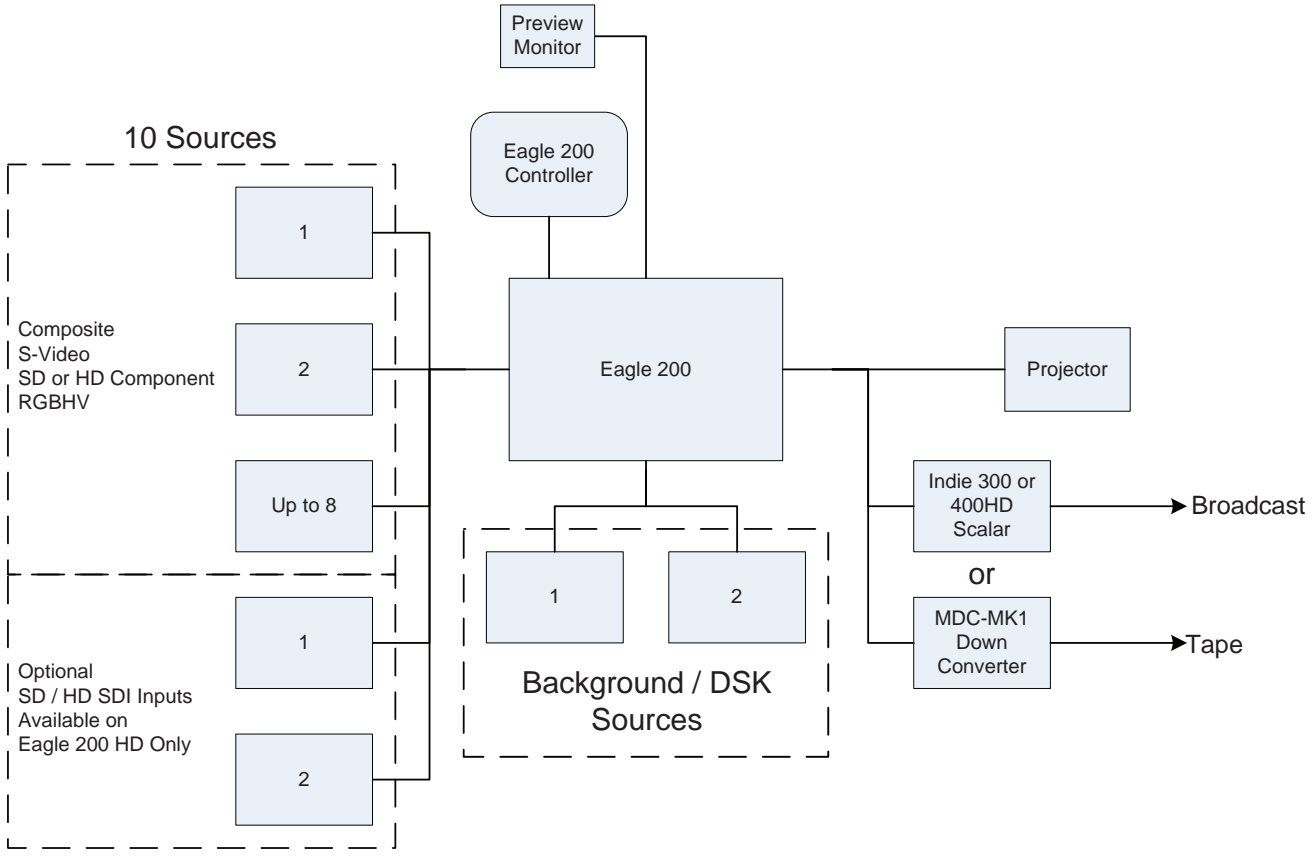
Preview Monitor

10 Sources

Eagle 200 Controller

1

Composite
S-Video
SD or HD Component
RGBHV

2

Eagle 200

Projector

Up to 8

Indie 300 or 400HD Scalar

Broadcast

or

1

2

1

MDC-MK1 Down Converter

Tape

Optional
SD / HD SDI Inputs
Available on
Eagle 200 HD Only

Background / DSK Sources

2